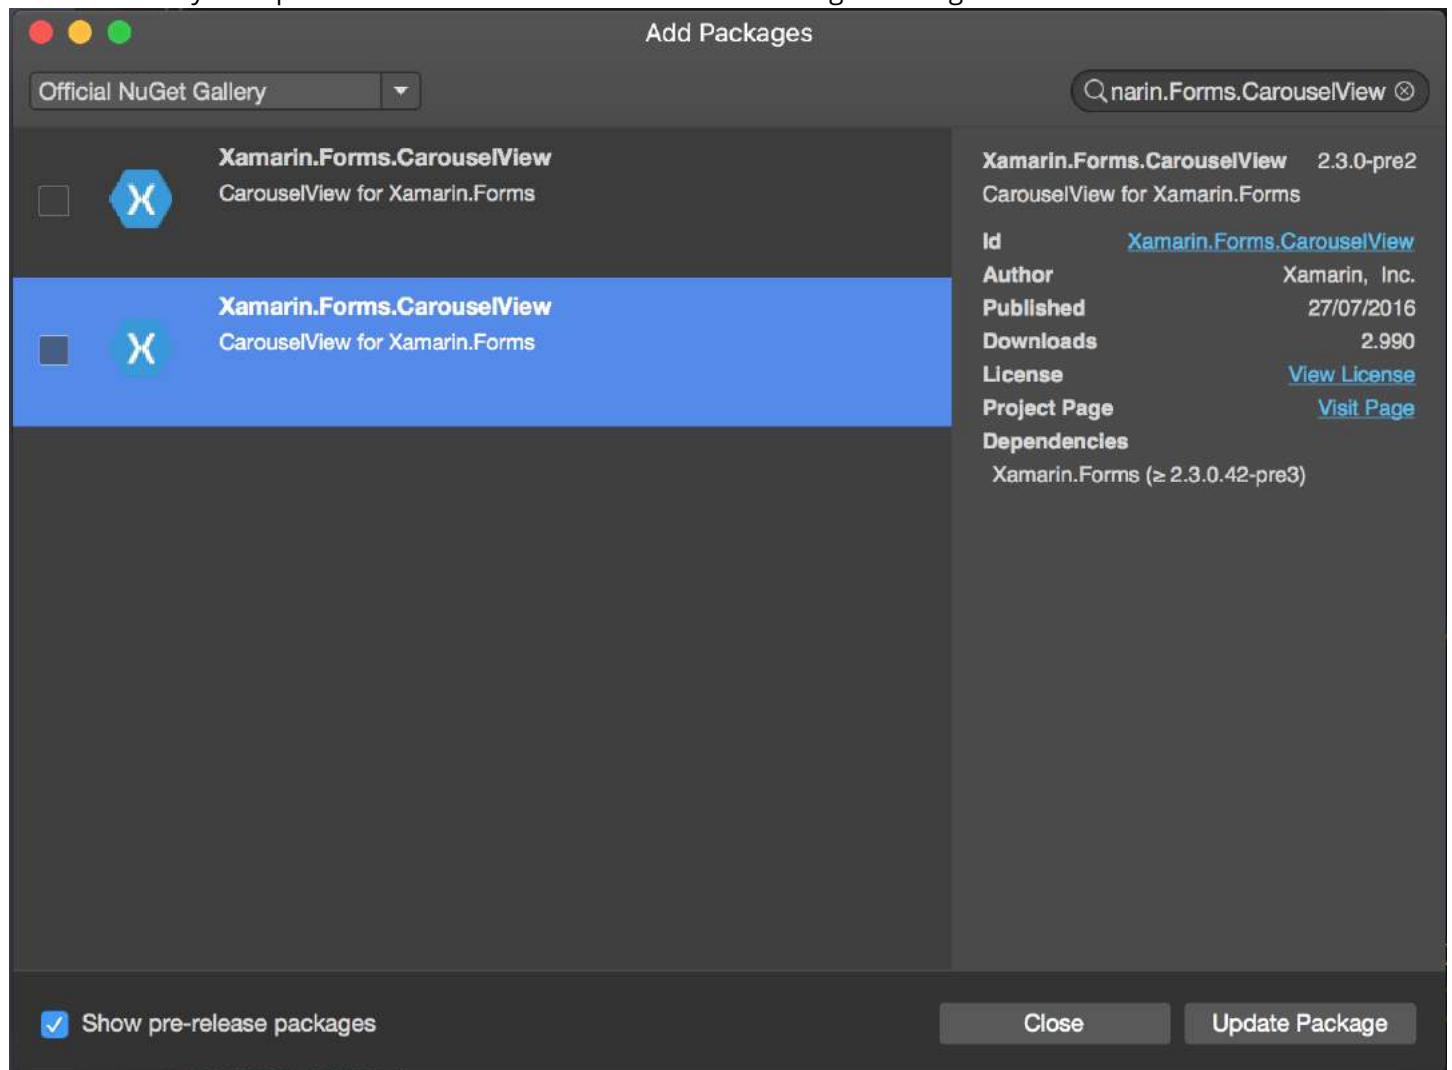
Add Packages

Official NuGet Gallery

narin.Forms.CarouselView

Xamarin.Forms.CarouselView
CarouselView for Xamarin.Forms

Xamarin.Forms.CarouselView
CarouselView for Xamarin.Forms

Xamarin.Forms.CarouselView 2.3.0-pre2
CarouselView for Xamarin.Forms

| Id | Xamarin.Forms.CarouselView |
|---|---|
| Author | Xamarin, Inc. |
| Published | 27/07/2016 |
| Downloads | 2.990 |
| License | View License |
| Project Page | Visit Page |

Dependencies
Xamarin.Forms ($\geq$ 2.3.0.42-pre3)

Show pre-release packages

Close

Update Package